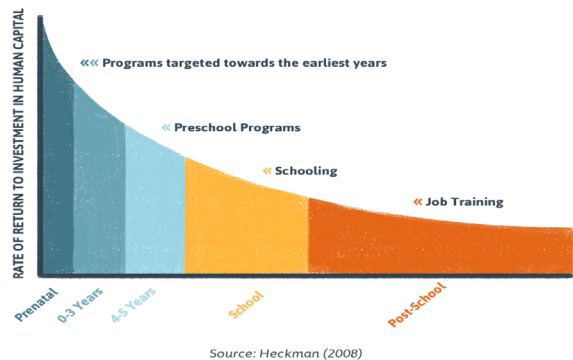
RATE OF RETURN TO INVESTMENT IN HUMAN CAPITAL

«« Programs targeted towards the earliest years

« Preschool Programs

« Schooling

« Job Training

Prenatal

0-3 Years

4-5 Years

School

Post-School

Source: Heckman (2008)